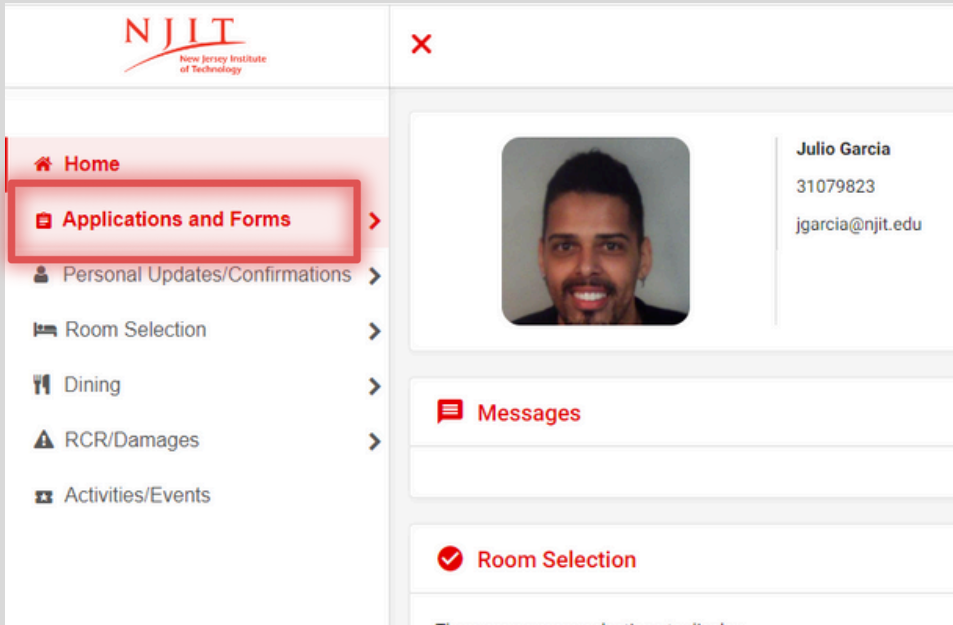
NJIT
New Jersey Institute of Technology

×

Home
Applications and Forms
Personal Updates/Confirmations
Room Selection
Dining
RCR/Damages
Activities/Events

Julio Garcia
31079823
jgarcia@njit.edu

Messages

Room Selection

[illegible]